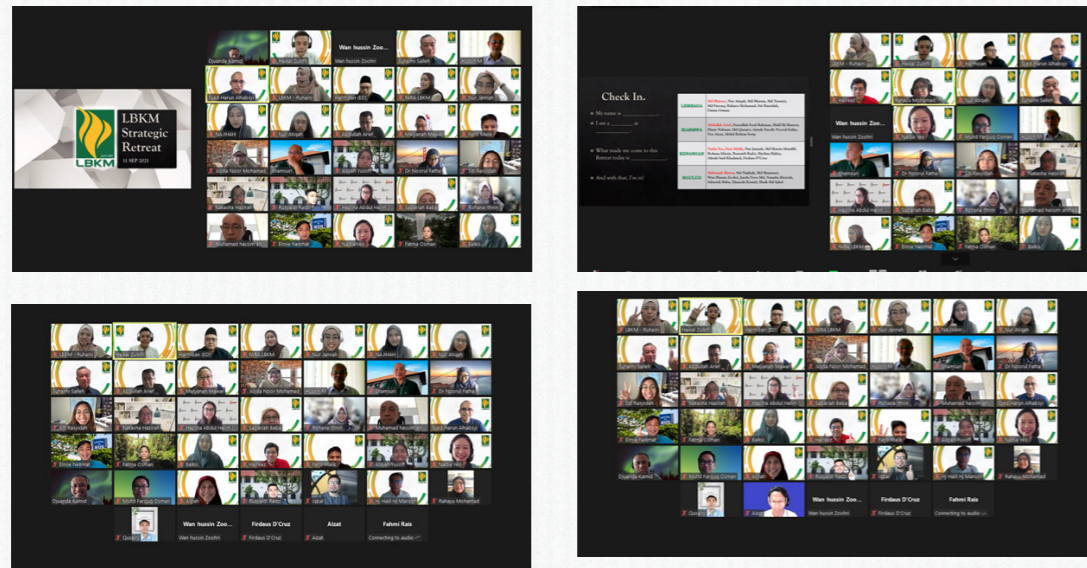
LBKM Strategic Retreat
11 SEP 2021
LBKM

Dyanda Kamid
Haziq Zulfri
Wan hussin Zoo...
Wan hussin Zoohri
Suhaimi Salleh
Syed Harun Alhabsyi
LBKM - Ruhaini
Hajah Rahimah
Nisa LBKM
Nur Jannah
Nur Aliyah
Abdullah Arief
Marjanah Mawar
Siti Amirah
Sanisah
Aziz Nosir Mohamad
Dr Noorul Fatha
Siti Rahmah
Tokasha Hasinah
Hazlina Abdul Halim
Salmah Baba
Richana Binte
Muhamad Nazim
Elmie Nazmat
Nur Jannah
Fatma Osman
Beko

Check In.
My name is ___________
I am a ___________ at ___________
What made me come to this Retreat today is ___________
And with that, I'm in!
LEMBAGA
SEKRETARIAT
KEPANITIAAN
WASMAKM

Dyanda Kamid
Muhd Farquq Osman
Rahayu Mohamad
Qusairi
Wan hussin Zoo...
Wan hussin Zoohri
Firdaus D'Cruz
Firdaus D'Cruz
Aizat
Aizat
Fahmi Rais
Connecting to audio
Hj Halil Hj Mansor